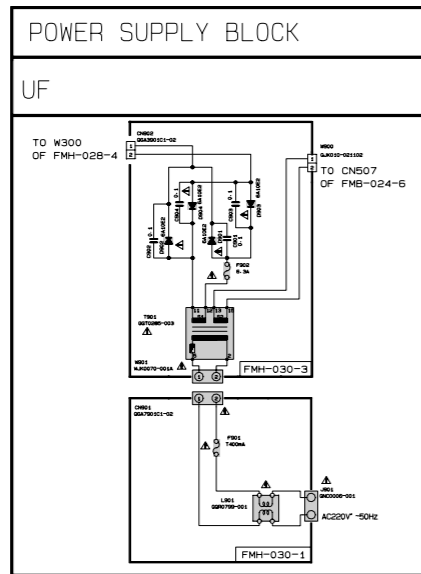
POWER SUPPLY BLOCK

UF

TO W300 OF FMH-028-4

CN902 QGA3901C1-02

1
2

W900 QJW010-021102

1
2

TO CN507 OF FMB-024-6

C902 0.1

D902 6A1D02

C904 0.1

D904 6A1D02

D901 6A1D02

C901 0.1

C903 0.1

D903 6A1D02

F902 6.3A

T901 QQT0260-003

11 12 13 14

1
2

W901 WJM0070-001A

FMH-030-3

CN901 QGA7901C1-02

F901 T400mA

L901 QQR0758-001

J901 QMC0005-001

AC220V~50Hz

FMH-030-1